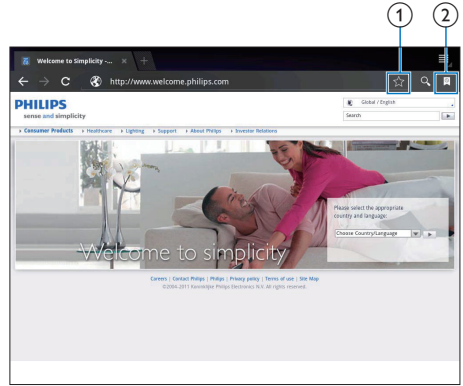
1
2

Welcome to Simplicity -...

http://www.welcome.philips.com

PHILIPS
sense and simplicity

Global / English
Search

Consumer Products Healthcare Lighting Support About Philips Investor Relations

Please select the appropriate country and language:
Choose Country/Language

Welcome to simplicity

Careers | Contact Philips | Philips | Privacy policy | Terms of use | Site Map
©2004-2011 Koninklijke Philips Electronics N.V. All rights reserved.